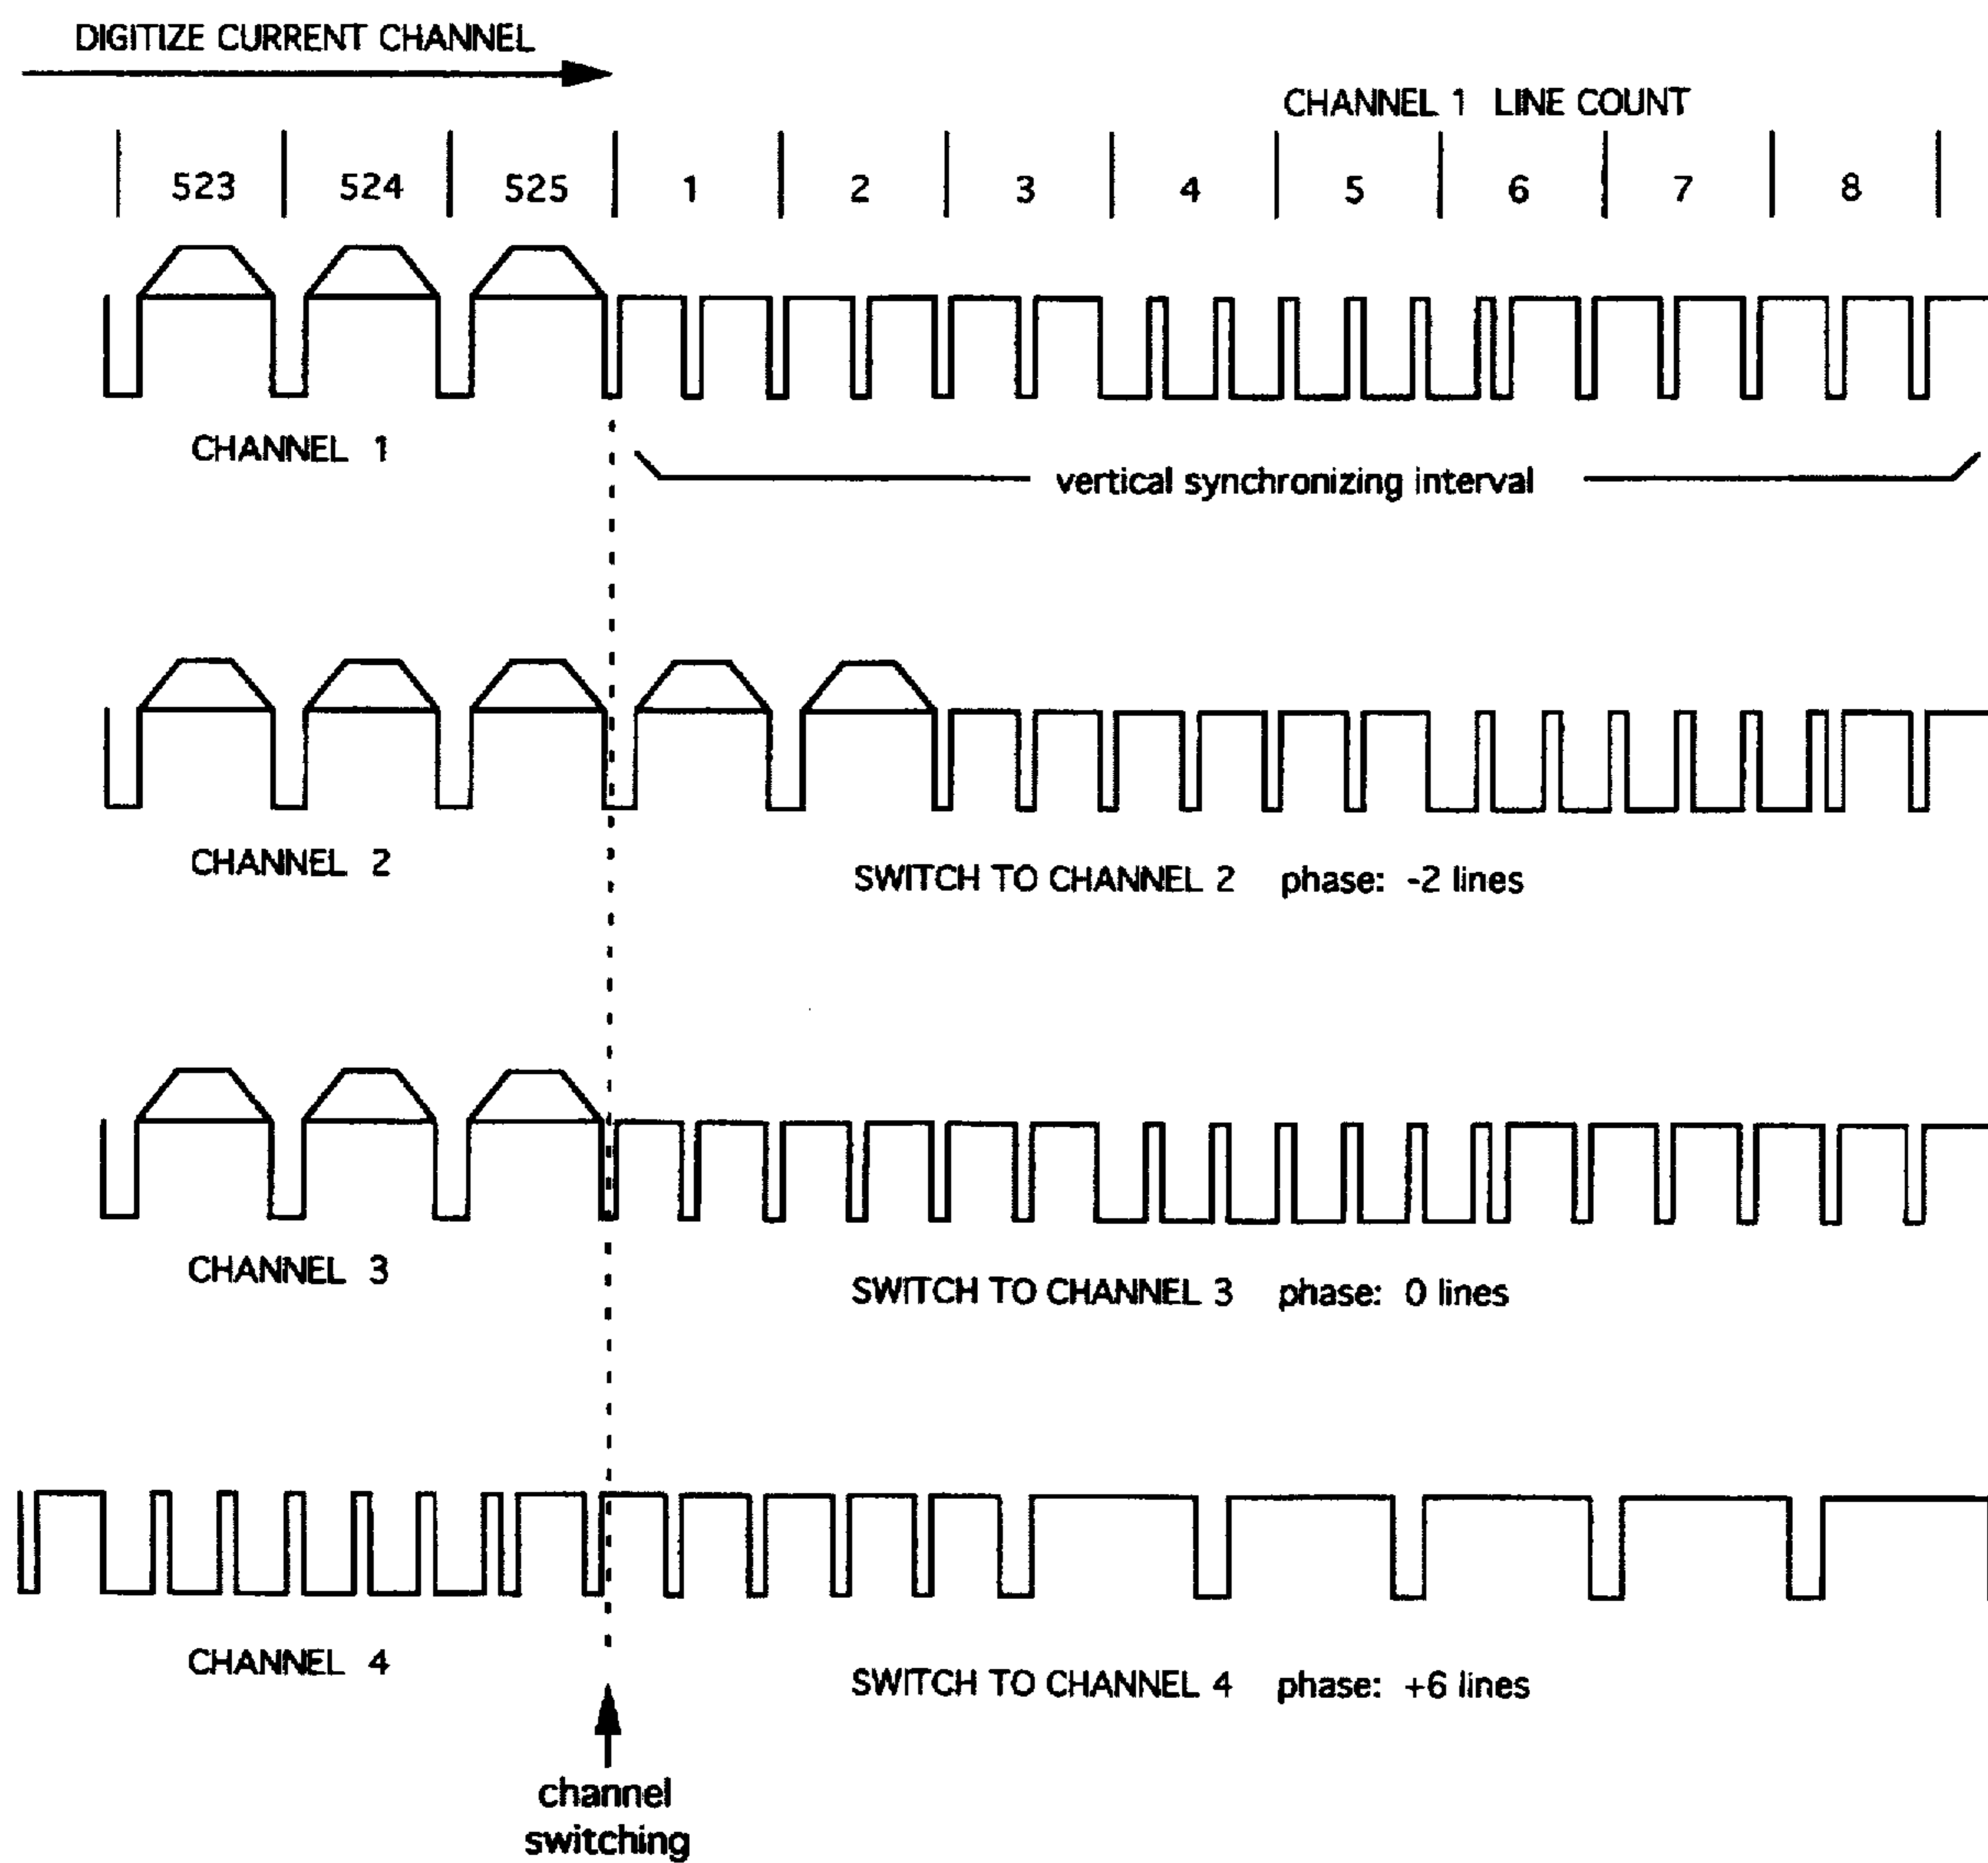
DIGITIZE CURRENT CHANNEL

CHANNEL 1 LINE COUNT

523 524 525 1 2 3 4 5 6 7 8

CHANNEL 1

vertical synchronizing interval

CHANNEL 2

SWITCH TO CHANNEL 2 phase: -2 lines

CHANNEL 3

SWITCH TO CHANNEL 3 phase: 0 lines

CHANNEL 4

SWITCH TO CHANNEL 4 phase: +6 lines

channel switching